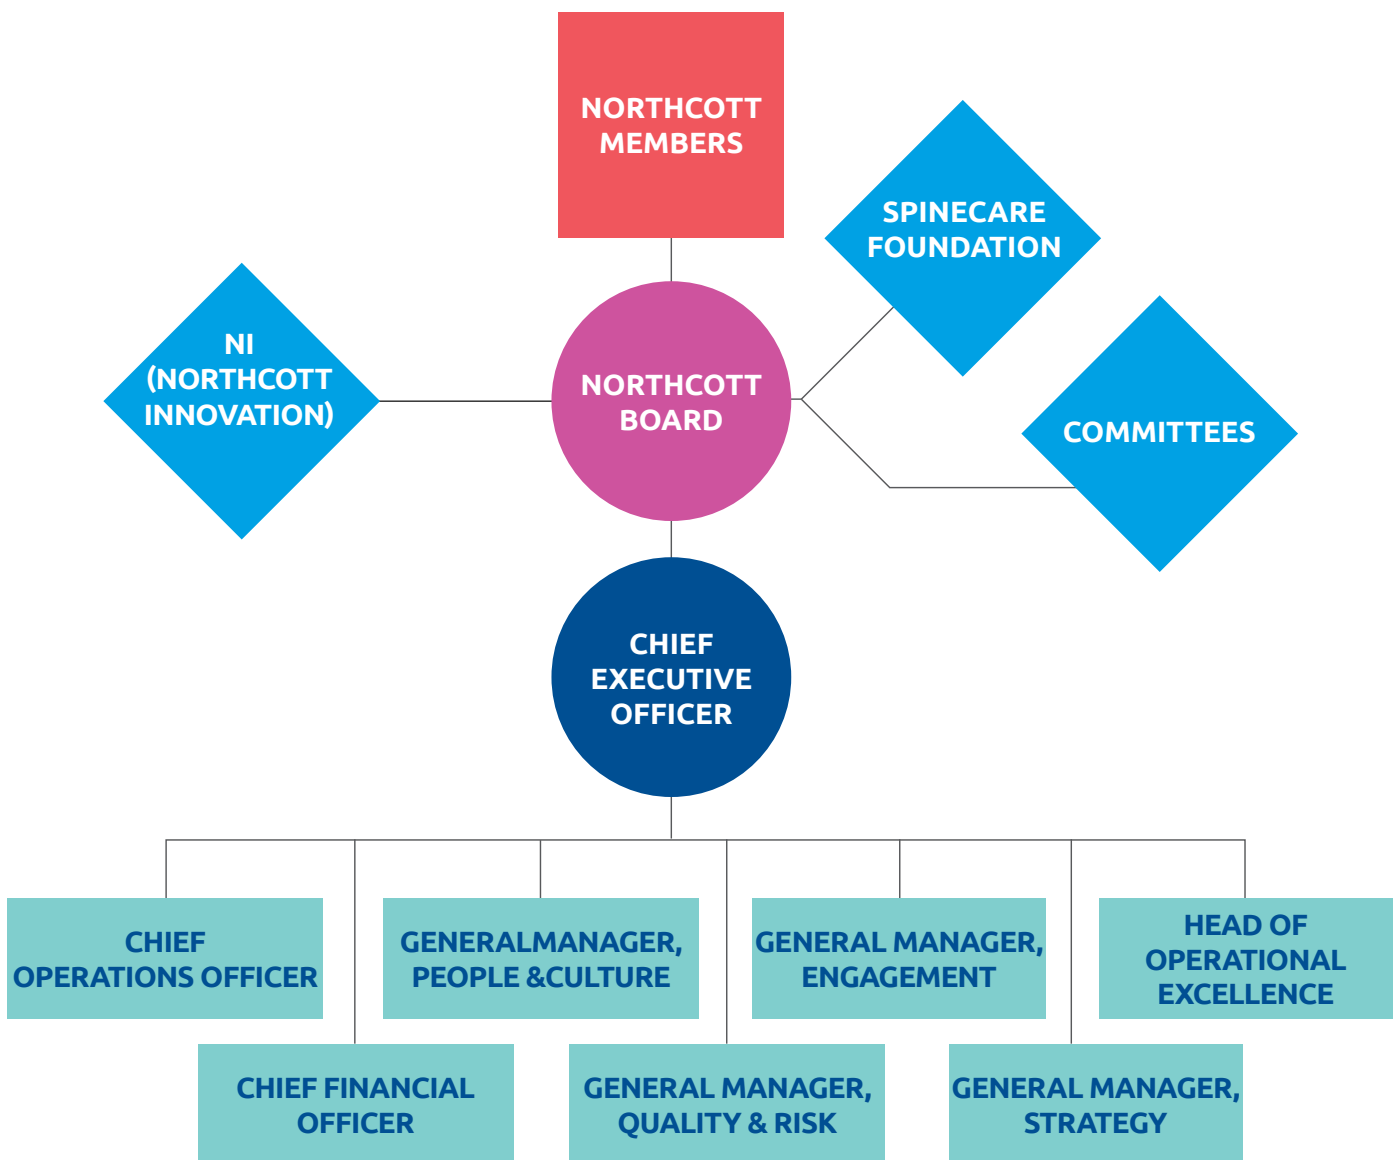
NORTHCOTT MEMBERS

SPINECARE FOUNDATION

NI (NORTHCOTT INNOVATION)

NORTHCOTT BOARD

COMMITTEES

CHIEF EXECUTIVE OFFICER

CHIEF OPERATIONS OFFICER

GENERALMANAGER, PEOPLE &CULTURE

GENERAL MANAGER, ENGAGEMENT

HEAD OF OPERATIONAL EXCELLENCE

CHIEF FINANCIAL OFFICER

GENERAL MANAGER, QUALITY & RISK

GENERAL MANAGER, STRATEGY